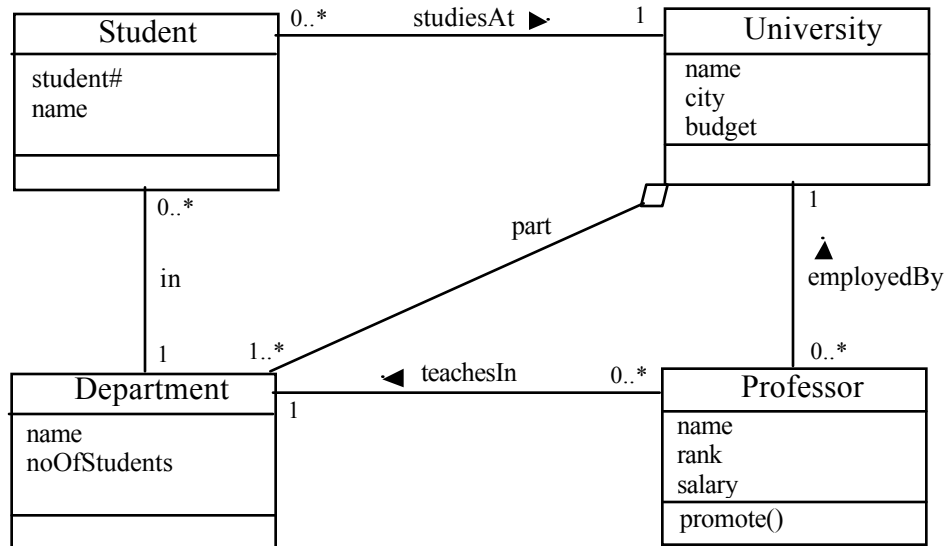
Student
student#
name

0..* studiesAt ► 1

University
name
city
budget

0..*
in
1

part
1..*

1
▲
employedBy
0..*

Department
name
noOfStudents

1
◄ teachesIn 0..*

Professor
name
rank
salary
promote()